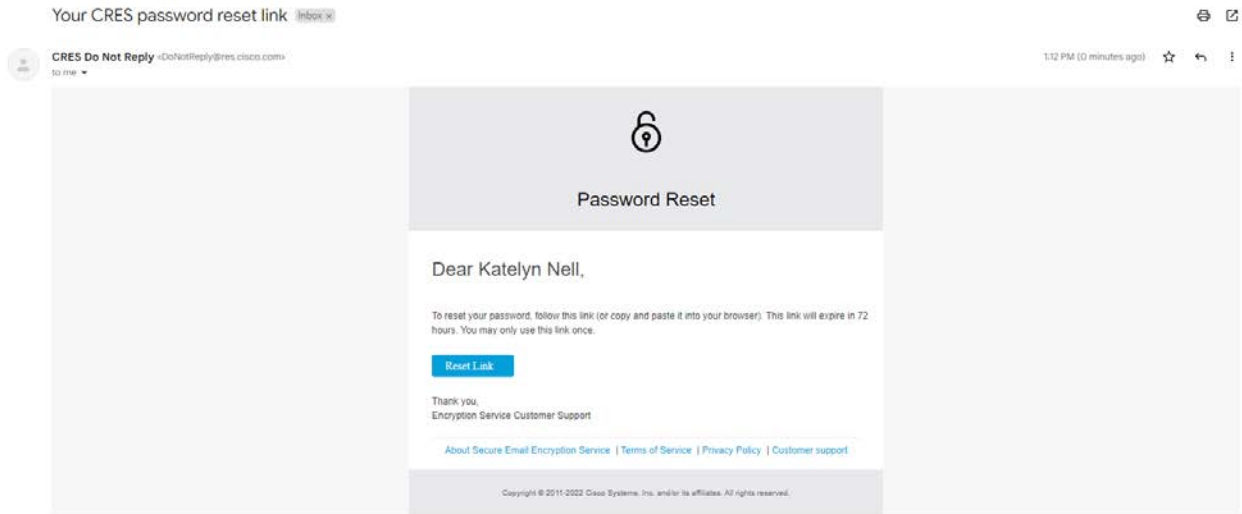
Your CRES password reset link Inbox ×

CRES Do Not Reply <DoNotReply@res.cisco.com>
to me

1:12 PM (0 minutes ago)

Password Reset

Dear Katelyn Nell,

To reset your password, follow this link (or copy and paste it into your browser). This link will expire in 72 hours. You may only use this link once.

Reset Link

Thank you,
Encryption Service Customer Support

About Secure Email Encryption Service | Terms of Service | Privacy Policy | Customer support

Copyright © 2011-2022 Cisco Systems, Inc. and/or its affiliates. All rights reserved.